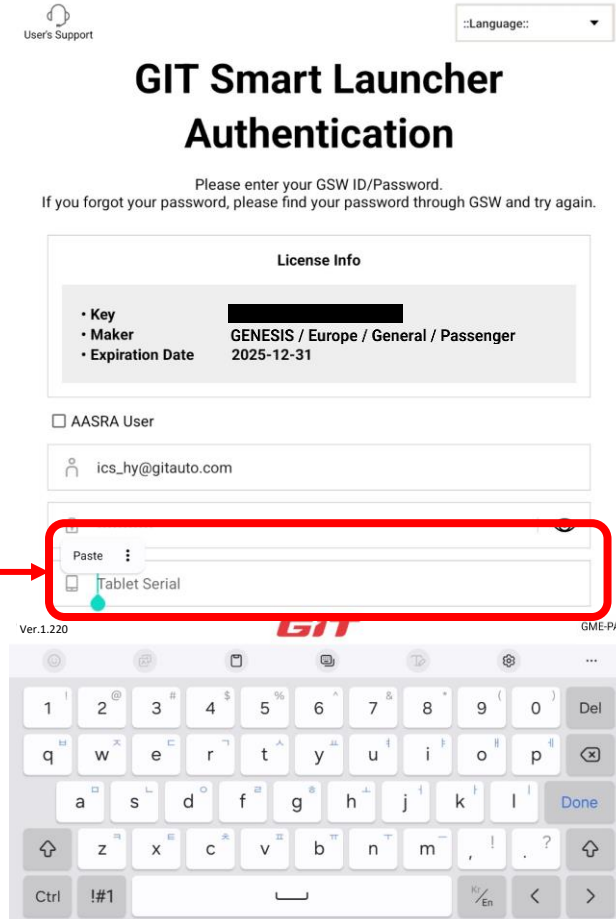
User's Support

::Language::

GIT Smart Launcher Authentication

Please enter your GSW ID/Password.
If you forgot your password, please find your password through GSW and try again.

License Info

• Key
• Maker GENESIS / Europe / General / Passenger
• Expiration Date 2025-12-31

☐ AASRA User

ics_hy@gitauto.com

Paste

Tablet Serial

Ver.1.220

GIT

GME-PA

1 2 3 4 5 6 7 8 9 0 Del
q w e r t y u i o p
a s d f g h j k l Done
z x c v b n m , .
Ctrl !#1 Ko/En